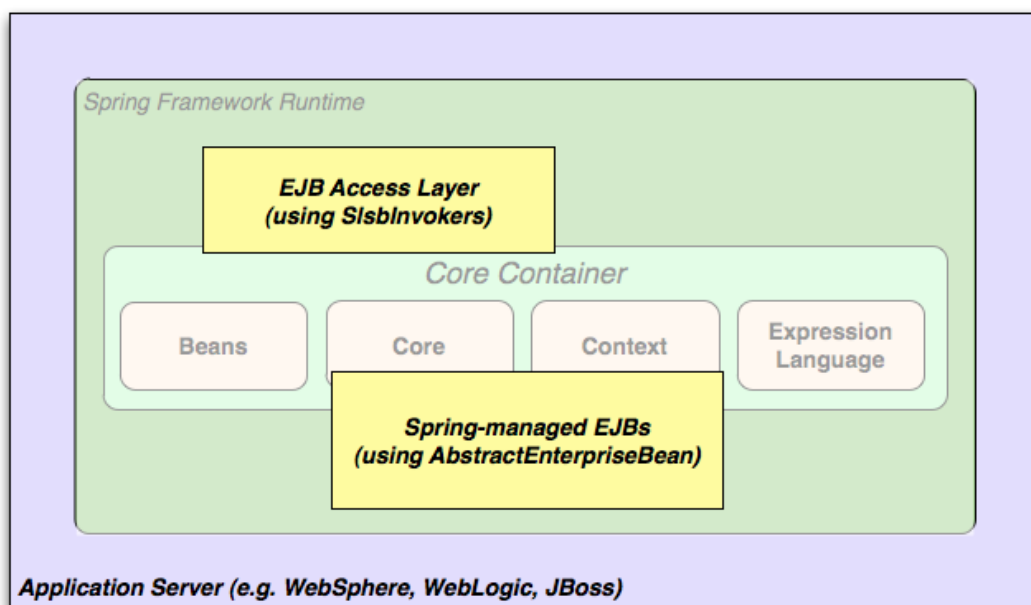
Spring Framework Runtime

EJB Access Layer
(using SlsbInvokers)

Core Container

Beans

Core

Context

Expression Language

Spring-managed EJBs
(using AbstractEnterpriseBean)

Application Server (e.g. WebSphere, WebLogic, JBoss)